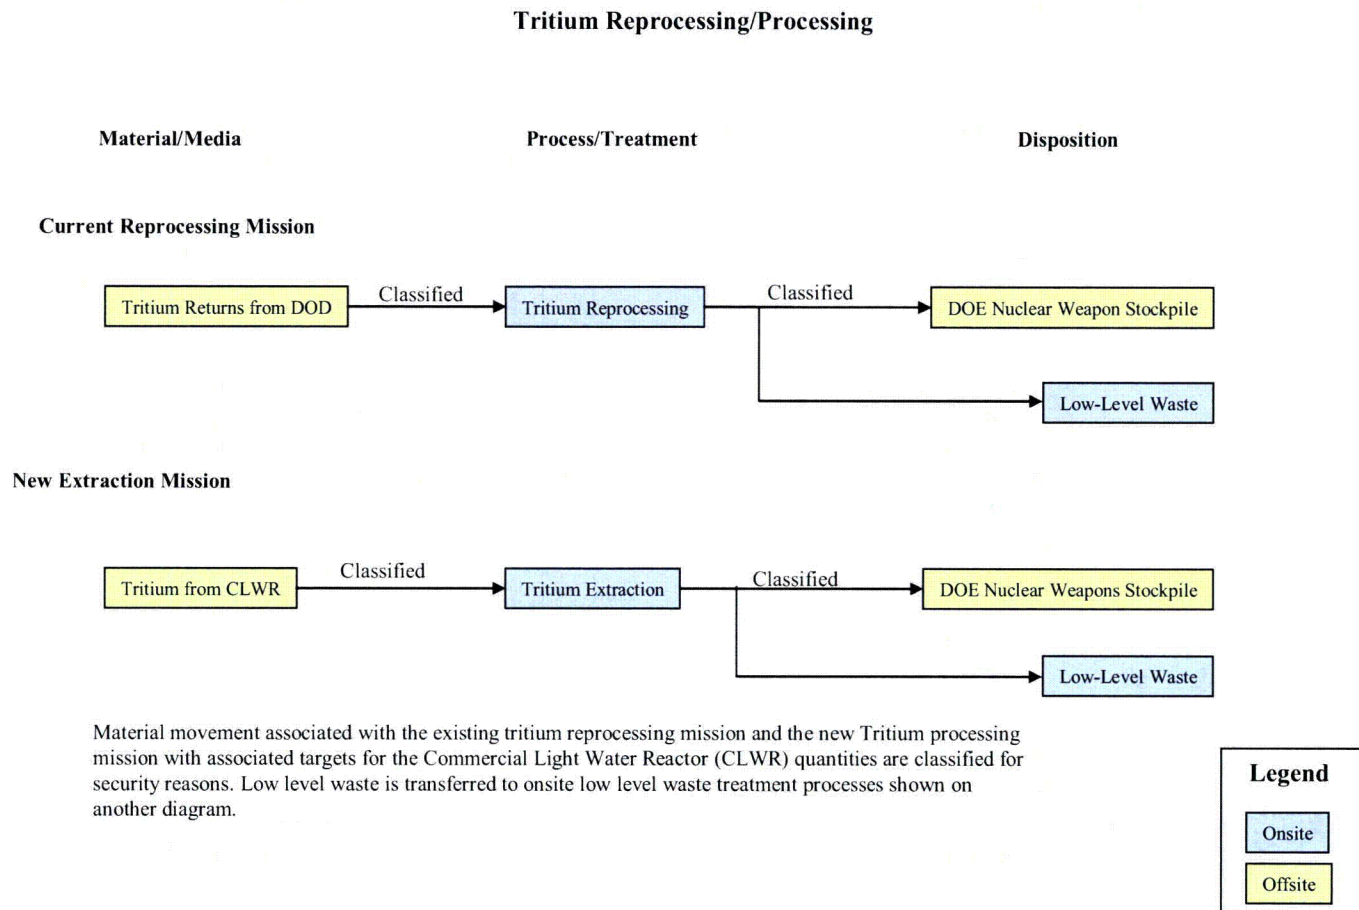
Tritium Reprocessing/Processing

Material/Media

Process/Treatment

Disposition

Current Reprocessing Mission

Tritium Returns from DOD

Classified

Tritium Reprocessing

Classified

DOE Nuclear Weapon Stockpile

Low-Level Waste

New Extraction Mission

Tritium from CLWR

Classified

Tritium Extraction

Classified

DOE Nuclear Weapons Stockpile

Low-Level Waste

Material movement associated with the existing tritium reprocessing mission and the new Tritium processing mission with associated targets for the Commercial Light Water Reactor (CLWR) quantities are classified for security reasons. Low level waste is transferred to onsite low level waste treatment processes shown on another diagram.

Legend

Onsite

Offsite